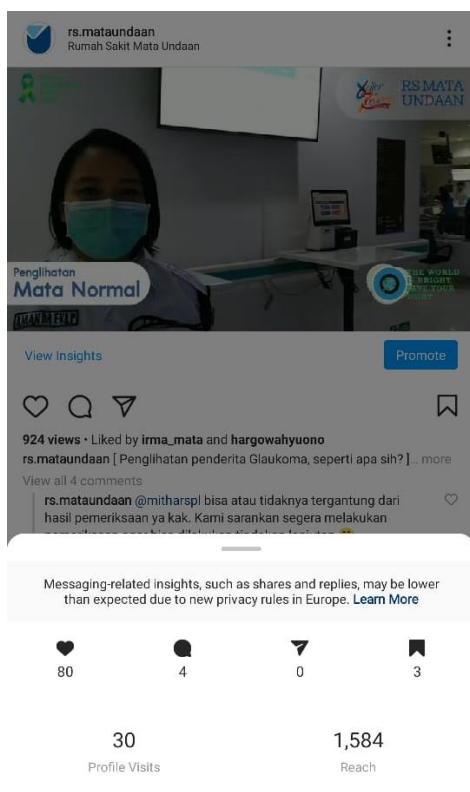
rs.mataundaan
Rumah Sakit Mata Undaan

RS MATA UNDAAN

Penglihatan
Mata Normal

THE WORLD IS BRIGHT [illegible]

View Insights
Promote

924 views • Liked by irma_mata and hargowahyuono
rs.mataundaan [ Penglihatan penderita Glaukoma, seperti apa sih? ]... more
View all 4 comments
rs.mataundaan @mitharspl bisa atau tidaknya tergantung dari hasil pemeriksaan ya kak. Kami sarankan segera melakukan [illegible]

Messaging-related insights, such as shares and replies, may be lower than expected due to new privacy rules in Europe. Learn More

80
4
0
3

30
Profile Visits

1,584
Reach